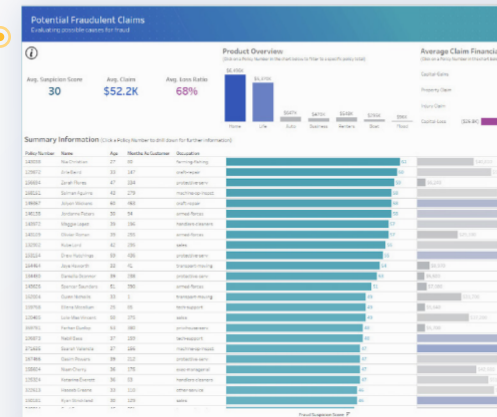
Potential Fraudulent Claims
Evaluating possible causes for fraud

Avg. Suspicion Score
30

Avg. Claims
$52.2K

Avg. Loss Ratio
68%

Product Overview

Home

Life

Auto

Business

Renters

Boat

Flood

Average Claim Financi

Summary Information

Policy Number

Name

Age

Months As Customer

Occupation

Fraud Suspicion Score